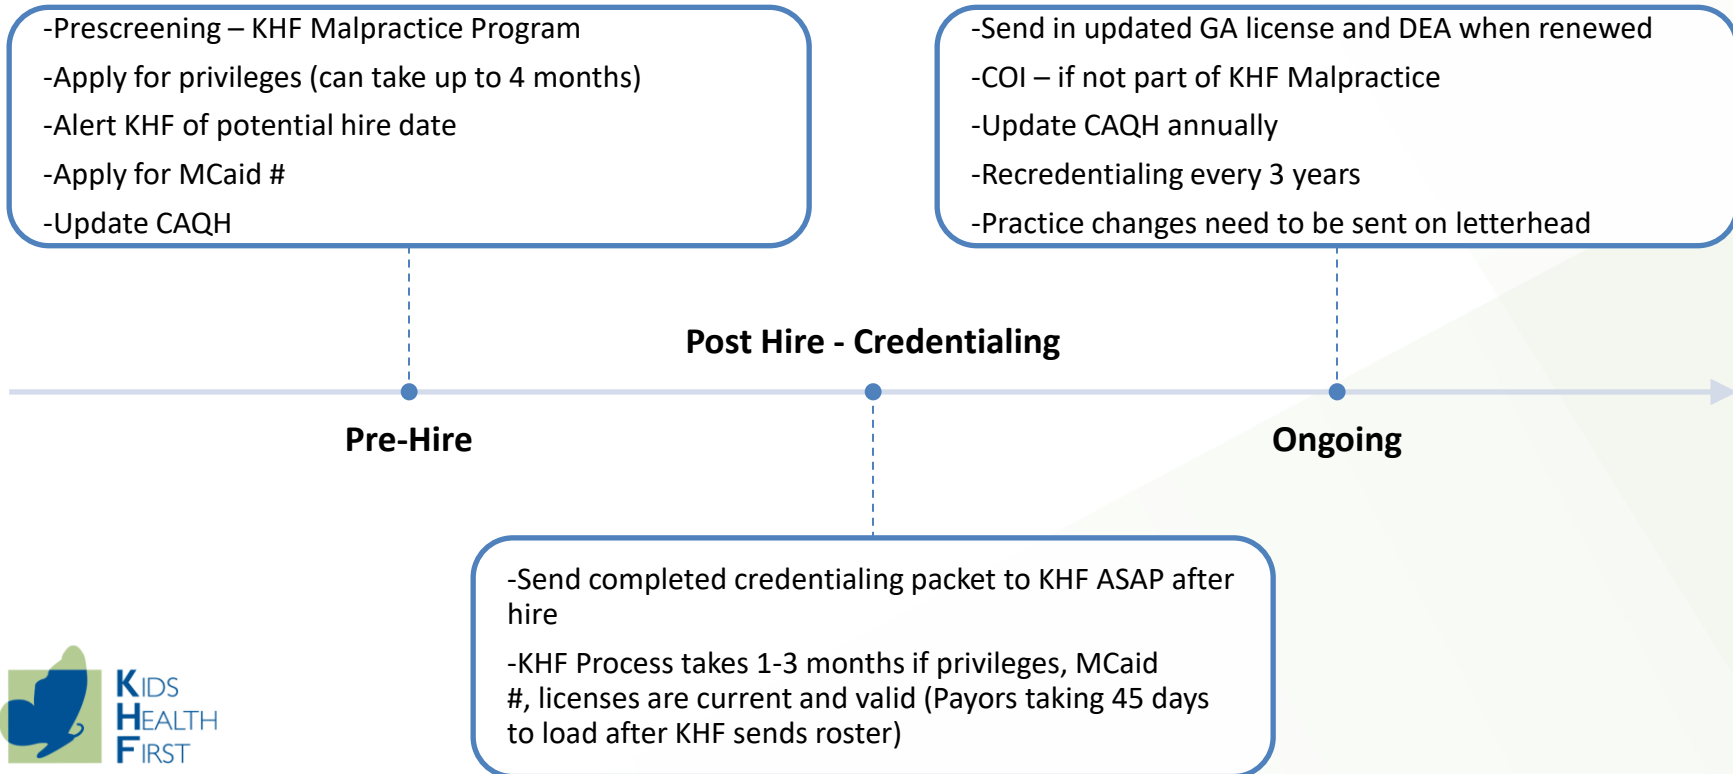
-Prescreening – KHF Malpractice Program

-Apply for privileges (can take up to 4 months)

-Alert KHF of potential hire date

-Apply for MCaid #

-Update CAQH

-Send in updated GA license and DEA when renewed

-COI – if not part of KHF Malpractice

-Update CAQH annually

-Recredentialing every 3 years

-Practice changes need to be sent on letterhead

Post Hire - Credentialing

Pre-Hire

Ongoing

-Send completed credentialing packet to KHF ASAP after hire

-KHF Process takes 1-3 months if privileges, MCaid #, licenses are current and valid (Payors taking 45 days to load after KHF sends roster)

KIDS HEALTH FIRST